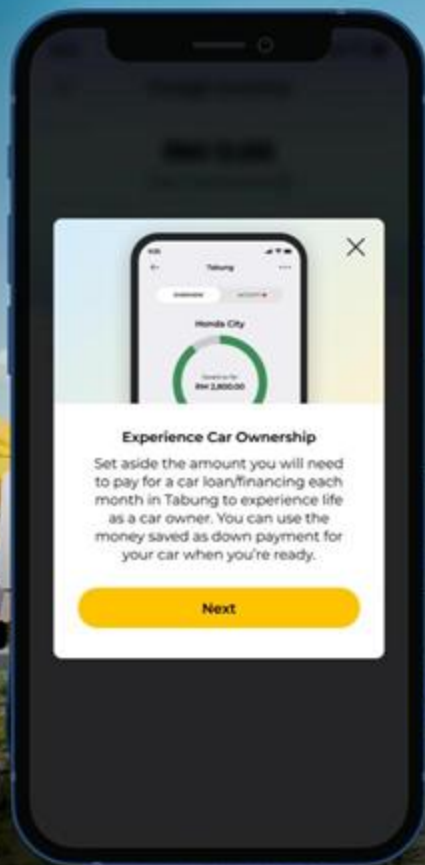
Tabung

Honda City

RM 2,800.00

Experience Car Ownership

Set aside the amount you will need to pay for a car loan/financing each month in Tabung to experience life as a car owner. You can use the money saved as down payment for your car when you're ready.

Next